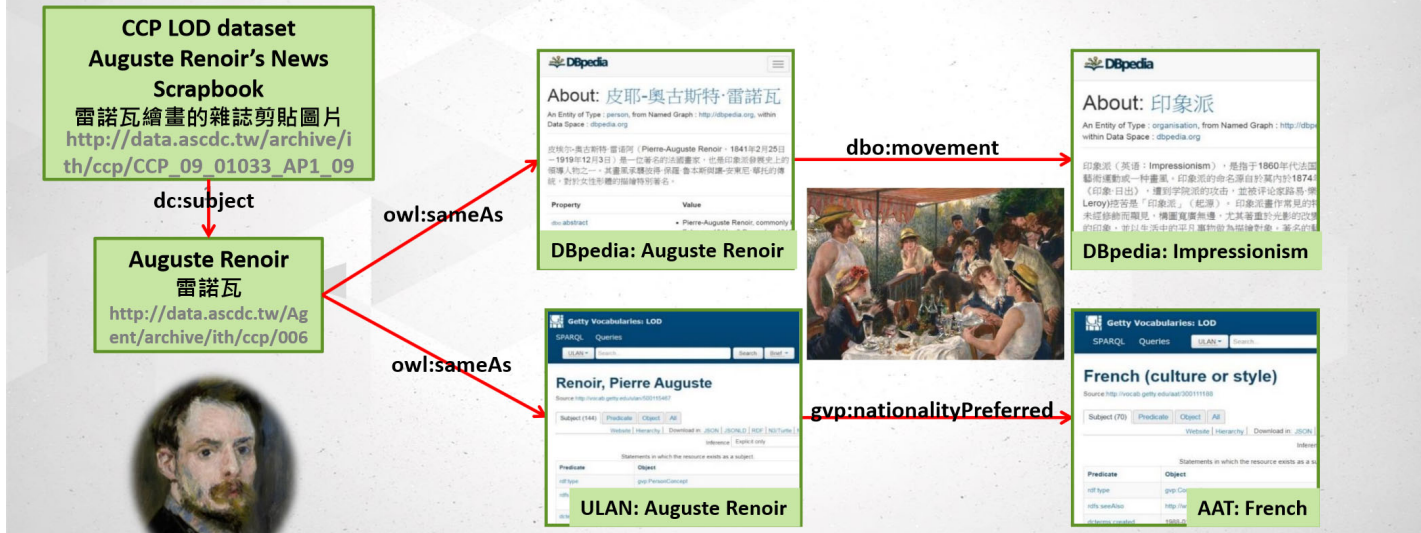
CCP LOD dataset
Auguste Renoir's News Scrapbook
雷諾瓦繪畫的雜誌剪貼圖片
http://data.ascdc.tw/archive/ith/ccp/CCP_09_01033_AP1_09

dc:subject

Auguste Renoir
雷諾瓦
http://data.ascdc.tw/Agent/archive/ith/ccp/006

owl:sameAs

owl:sameAs

DBpedia
About: 皮耶-奥古斯特·雷諾瓦
An Entity of Type : person, from Named Graph : http://dbpedia.org, within Data Space : dbpedia.org
Property
Value
dbo:abstract
DBpedia: Auguste Renoir

dbo:movement

DBpedia
About: 印象派
An Entity of Type : organisation, from Named Graph : http://dbpe within Data Space : dbpedia.org
DBpedia: Impressionism

Getty Vocabularies: LOD
SPARQL Queries
ULAN Search Brief
Renoir, Pierre Auguste
Subject (144) Predicate Object All
Predicate Object
rdf:type gvp:PersonConcept
ULAN: Auguste Renoir

gvp:nationalityPreferred

Getty Vocabularies: LOD
SPARQL Queries
ULAN Search
French (culture or style)
Subject (70) Predicate Object All
Predicate Object
rdf:type
rdfs:seeAlso
AAT: French